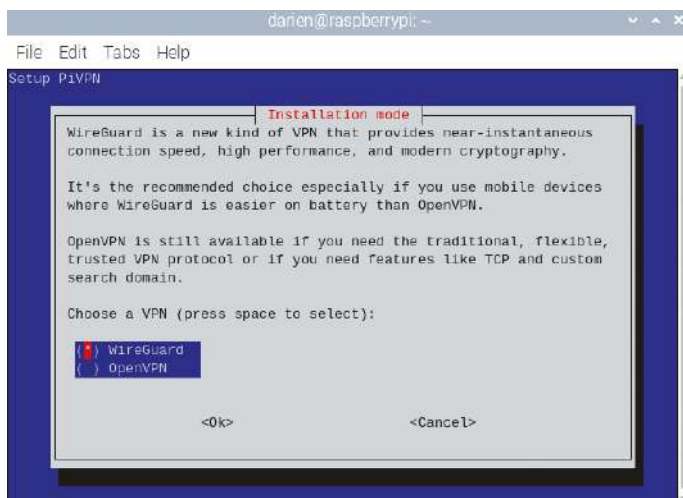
darien@raspberrypi: ~

File Edit Tabs Help

Setup PiVPN

Installation mode

WireGuard is a new kind of VPN that provides near-instantaneous connection speed, high performance, and modern cryptography.

It's the recommended choice especially if you use mobile devices where WireGuard is easier on battery than OpenVPN.

OpenVPN is still available if you need the traditional, flexible, trusted VPN protocol or if you need features like TCP and custom search domain.

Choose a VPN (press space to select):

(*) WireGuard
( ) OpenVPN

<Ok> <Cancel>